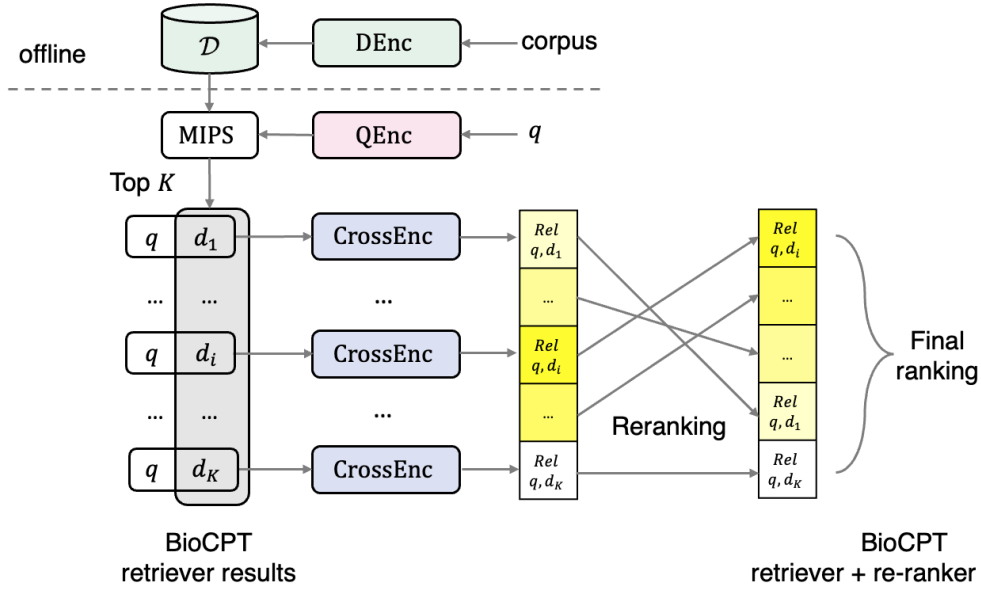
$\mathcal{D}$

DEnc

corpus

offline

MIPS

QEnc

$q$

Top $K$

$q$ $d_1$

CrossEnc

$Rel$ $q, d_1$

$Rel$ $q, d_i$

… …

…

…

…

$q$ $d_i$

CrossEnc

$Rel$ $q, d_i$

…

… …

…

…

Final ranking

$Rel$ $q, d_1$

Reranking

$q$ $d_K$

CrossEnc

$Rel$ $q, d_K$

$Rel$ $q, d_K$

BioCPT retriever results

BioCPT retriever + re-ranker